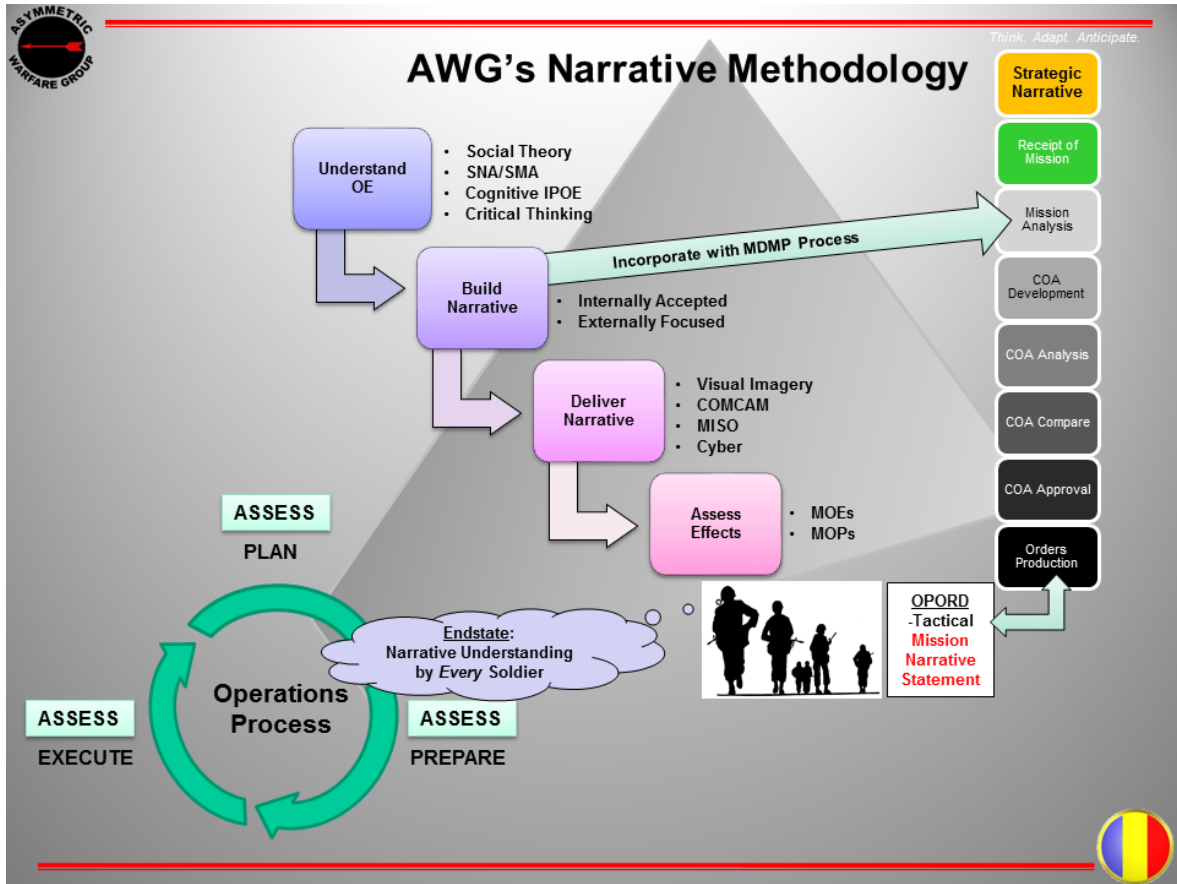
ASYMMETRIC WARFARE GROUP

Think. Adapt. Anticipate.

AWG's Narrative Methodology

Understand OE

- Social Theory
- SNA/SMA
- Cognitive IPOE
- Critical Thinking

Build Narrative

Incorporate with MDMP Process

- Internally Accepted
- Externally Focused

Deliver Narrative

- Visual Imagery
- COMCAM
- MISO
- Cyber

Assess Effects

- MOEs
- MOPs

Strategic Narrative

Receipt of Mission

Mission Analysis

COA Development

COA Analysis

COA Compare

COA Approval

Orders Production

OPORD
-Tactical
Mission Narrative Statement

ASSESS

PLAN

Endstate:
Narrative Understanding by Every Soldier

Operations Process

ASSESS

EXECUTE

ASSESS

PREPARE